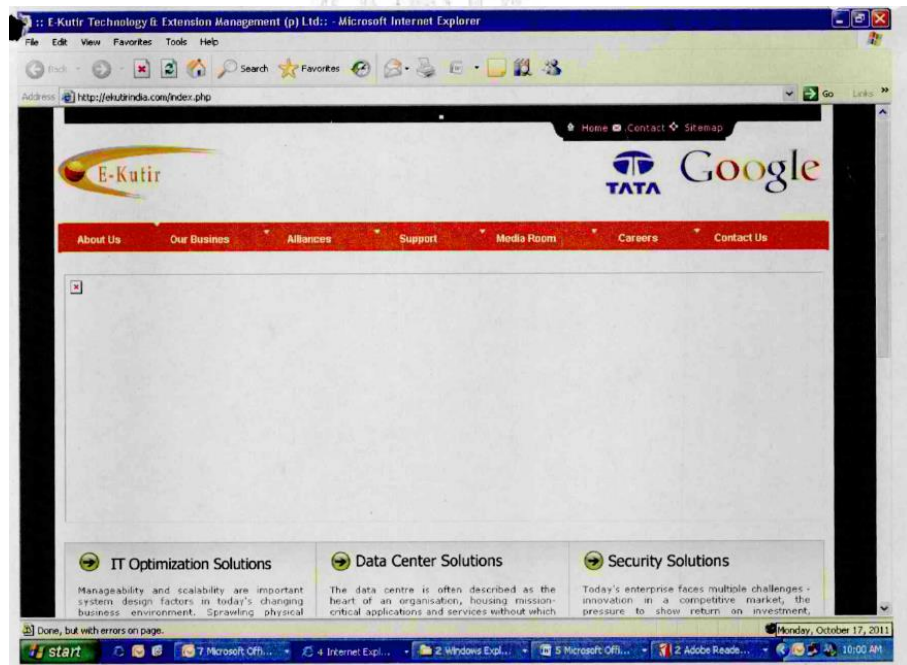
:: E-Kutir Technology & Extension Management (p) Ltd:: - Microsoft Internet Explorer

File Edit View Favorites Tools Help

Back Search Favorites

Address http://ekutirindia.com/index.php Go Links

Home Contact Sitemap

E-Kutir

TATA Google

About Us Our Busines Alliances Support Media Room Careers Contact Us

IT Optimization Solutions

Manageability and scalability are important system design factors in today's changing business environment. Sprawling physical

Data Center Solutions

The data centre is often described as the heart of an organisation, housing mission-critical applications and services without which

Security Solutions

Today's enterprise faces multiple challenges - innovation in a competitive market, the pressure to show return on investment,

Done, but with errors on page.

Monday, October 17, 2011

start 7 Microsoft Offi... 4 Internet Expl... 2 Windows Expl... 5 Microsoft Offi... 2 Adobe Reade... 10:00 AM